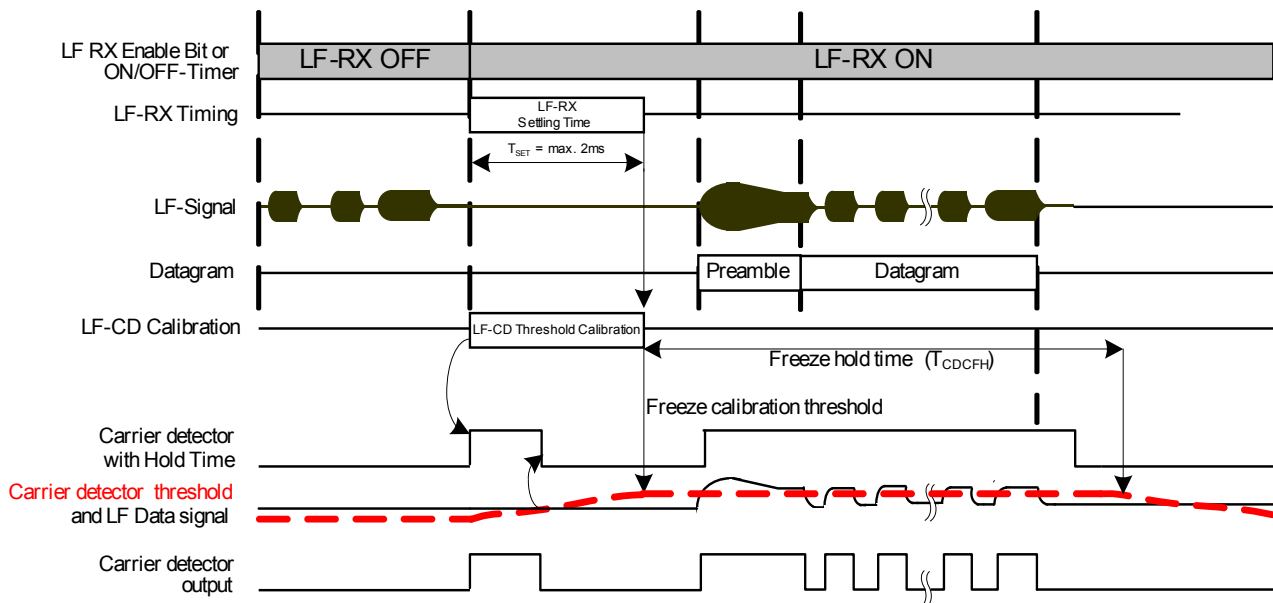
LF RX Enable Bit or ON/OFF-Timer
LF-RX OFF
LF-RX ON
LF-RX Timing
LF-RX Settling Time
$T_{SET}$ = max. 2ms
LF-Signal
Datagram
Preamble
Datagram
LF-CD Calibration
LF-CD Threshold Calibration
Freeze hold time ($T_{CDCFH}$)
Freeze calibration threshold
Carrier detector with Hold Time
Carrier detector threshold
and LF Data signal
Carrier detector output